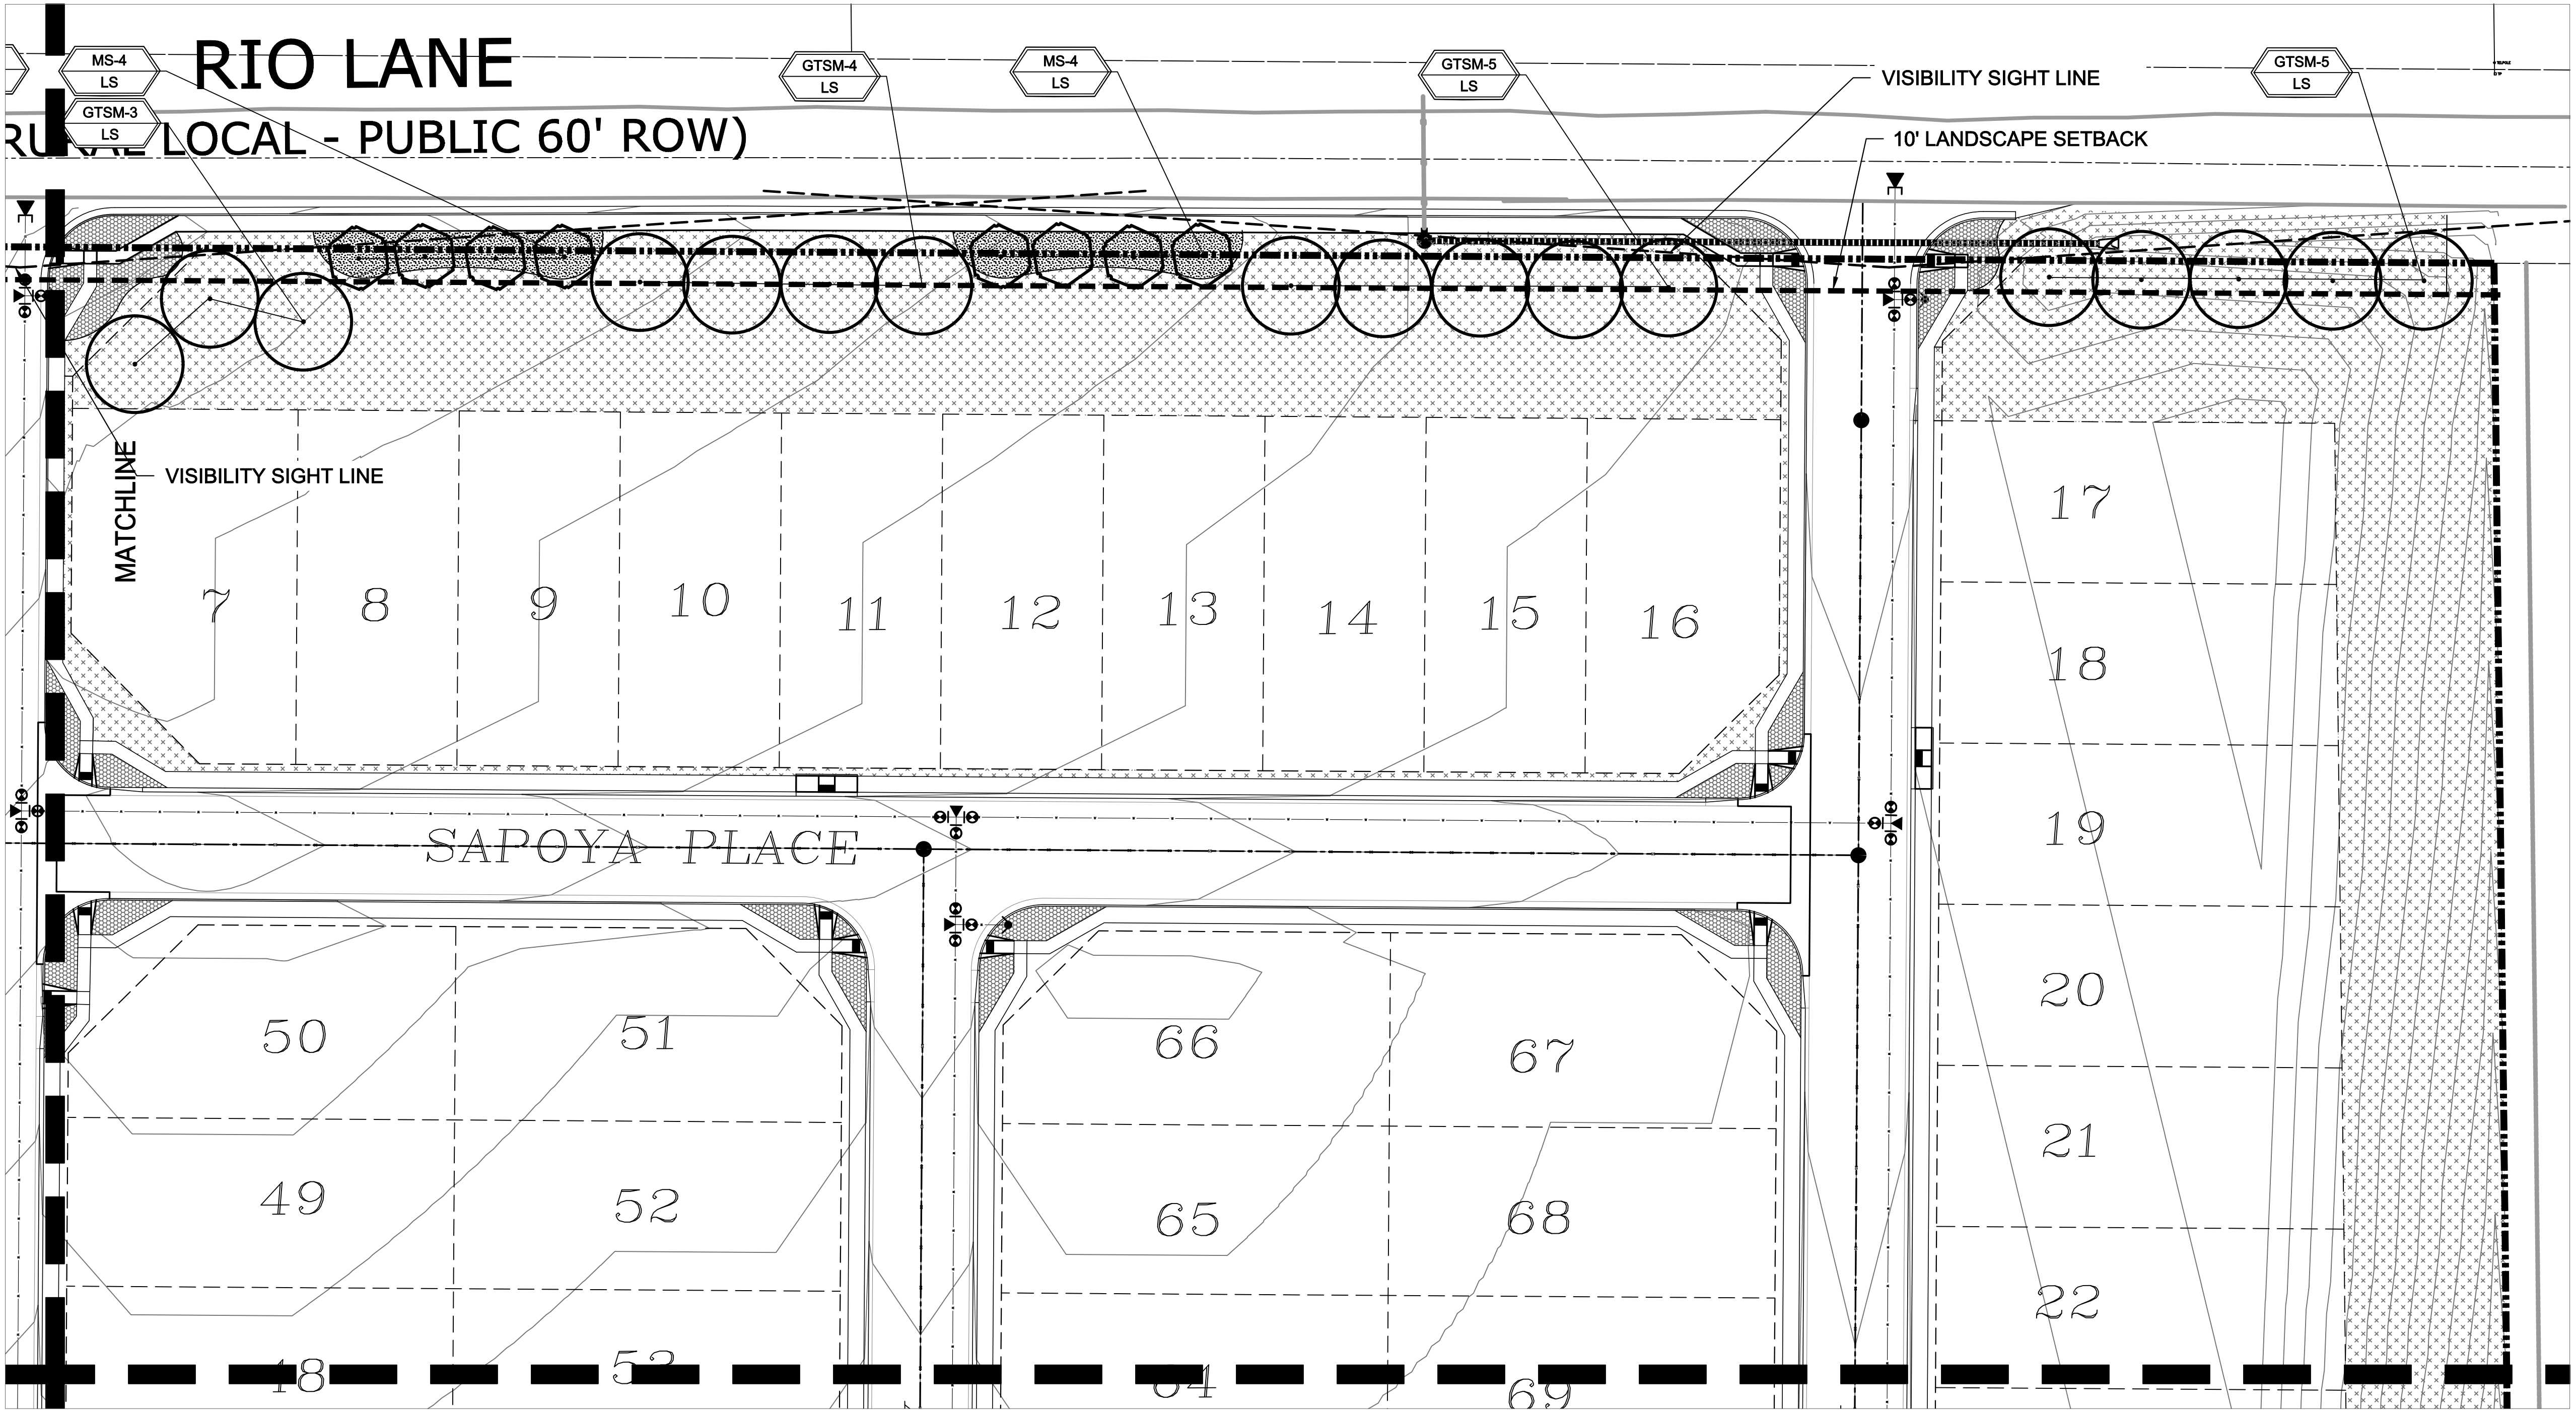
MS-4
LS
GTSM-3
LS
RIO LANE
RURAL LOCAL - PUBLIC 60' ROW)
GTSM-4
LS
MS-4
LS
GTSM-5
LS
VISIBILITY SIGHT LINE
GTSM-5
LS
10' LANDSCAPE SETBACK
VISIBILITY SIGHT LINE
MATCHLINE
7
8
9
10
11
12
13
14
15
16
17
18
19
20
21
22
SAPOYA PLACE
50
51
66
67
49
52
65
68
48
53
64
69